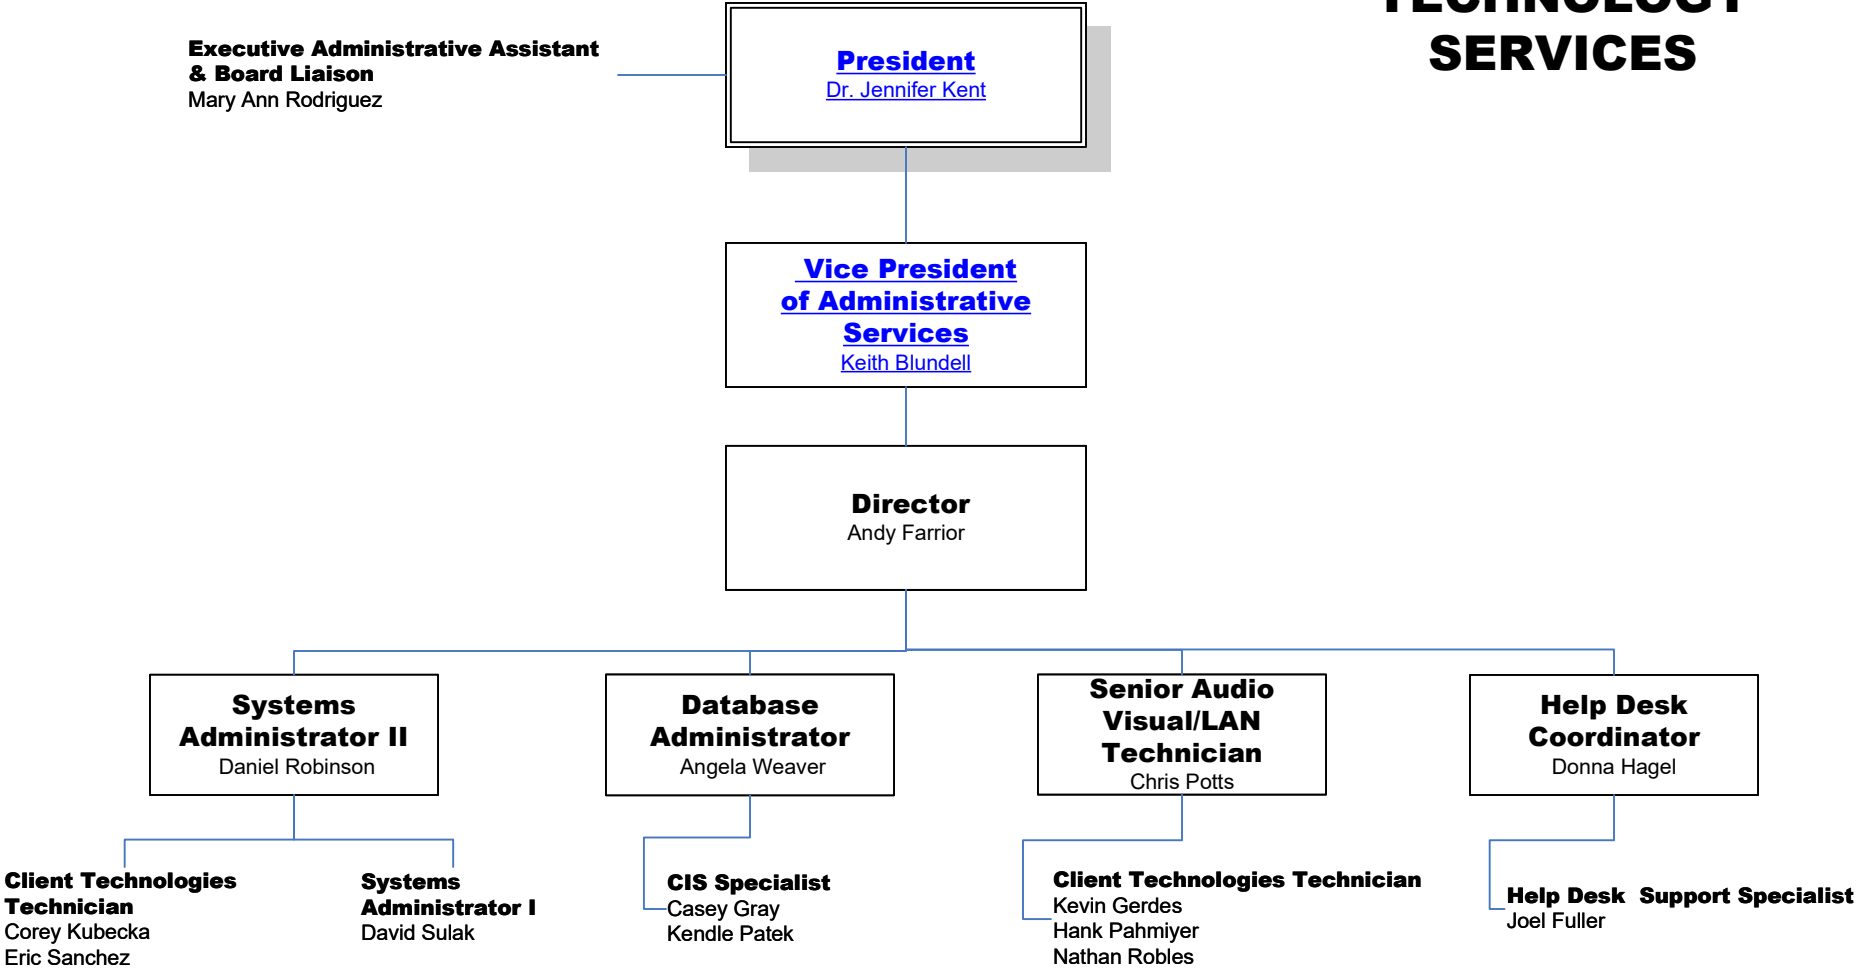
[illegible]
SERVICES

Executive Administrative Assistant & Board Liaison
Mary Ann Rodriguez

President
Dr. Jennifer Kent

Vice President of Administrative Services
Keith Blundell

Director
Andy Farrior

Systems Administrator II
Daniel Robinson

Database Administrator
Angela Weaver

Senior Audio Visual/LAN Technician
Chris Potts

Help Desk Coordinator
Donna Hagel

Client Technologies Technician
Corey Kubecka
Eric Sanchez

Systems Administrator I
David Sulak

CIS Specialist
Casey Gray
Kendle Patek

Client Technologies Technician
Kevin Gerdes
Hank Pahmiyer
Nathan Robles

Help Desk Support Specialist
Joel Fuller